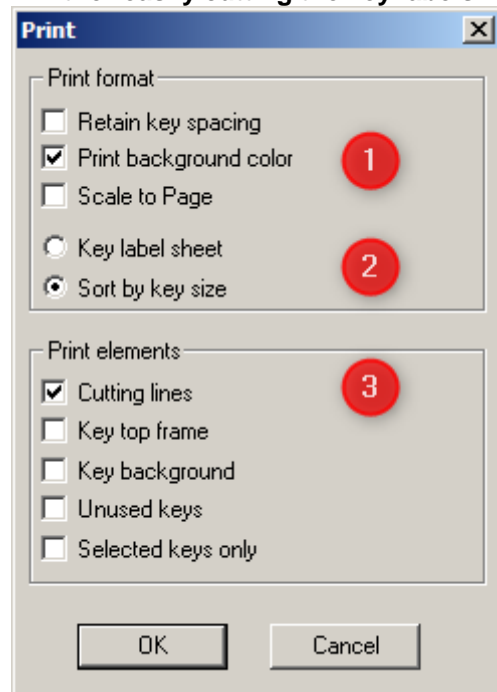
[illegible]

Print

Print format

Retain key spacing

Print background color

Scale to Page

1

Key label sheet

Sort by key size

2

Print elements

Cutting lines

Key top frame

Key background

Unused keys

Selected keys only

3

OK

Cancel